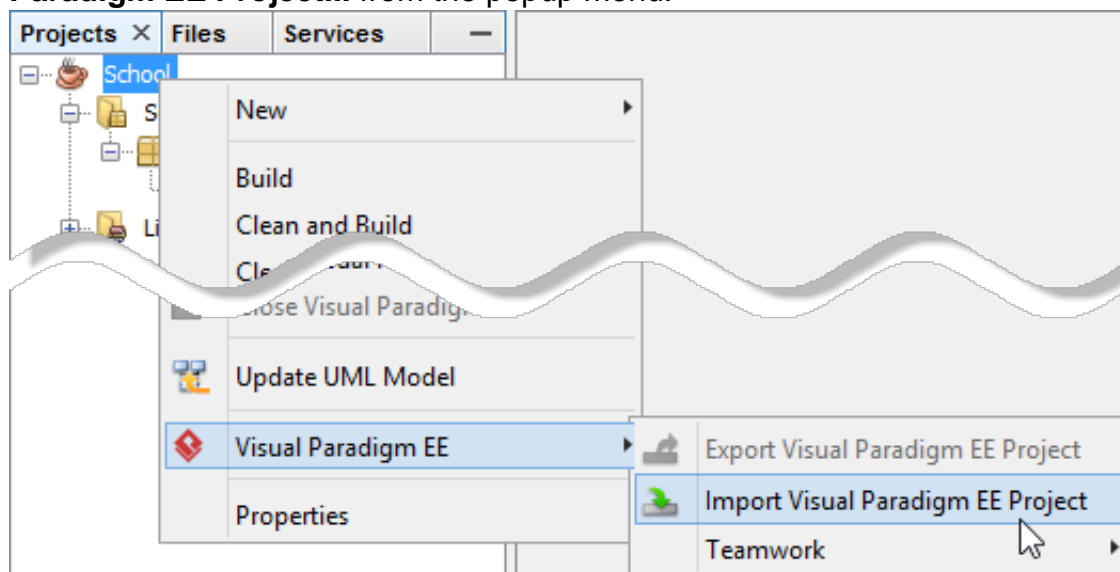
Paradigm EE Project... from the popup menu.

Projects × Files Services —

School

S

Li

New

Build

Clean and Build

Cle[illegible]

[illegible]ose Visual Paradig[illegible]

Update UML Model

Visual Paradigm EE

Properties

Export Visual Paradigm EE Project

Import Visual Paradigm EE Project

Teamwork